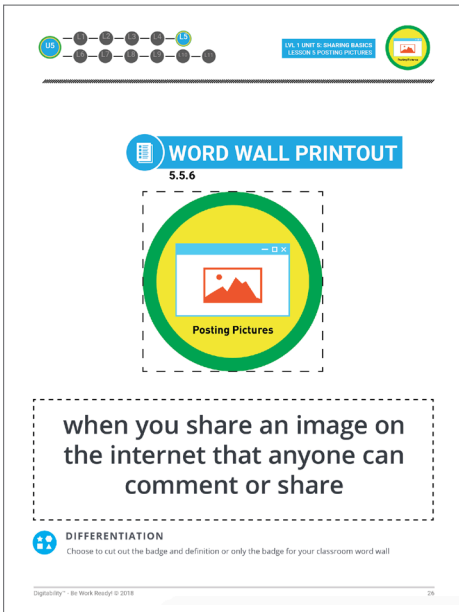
U5 L1 L2 L3 L4 L5 L6 L7 L8 L9 L10 L11

LVL 1 UNIT 5: SHARING BASICS
LESSON 5 POSTING PICTURES

WORD WALL PRINTOUT
5.5.6

Posting Pictures

when you share an image on the internet that anyone can comment or share

DIFFERENTIATION
Choose to cut out the badge and definition or only the badge for your classroom word wall

Digitability™ - Be Work Ready! © 2018

26